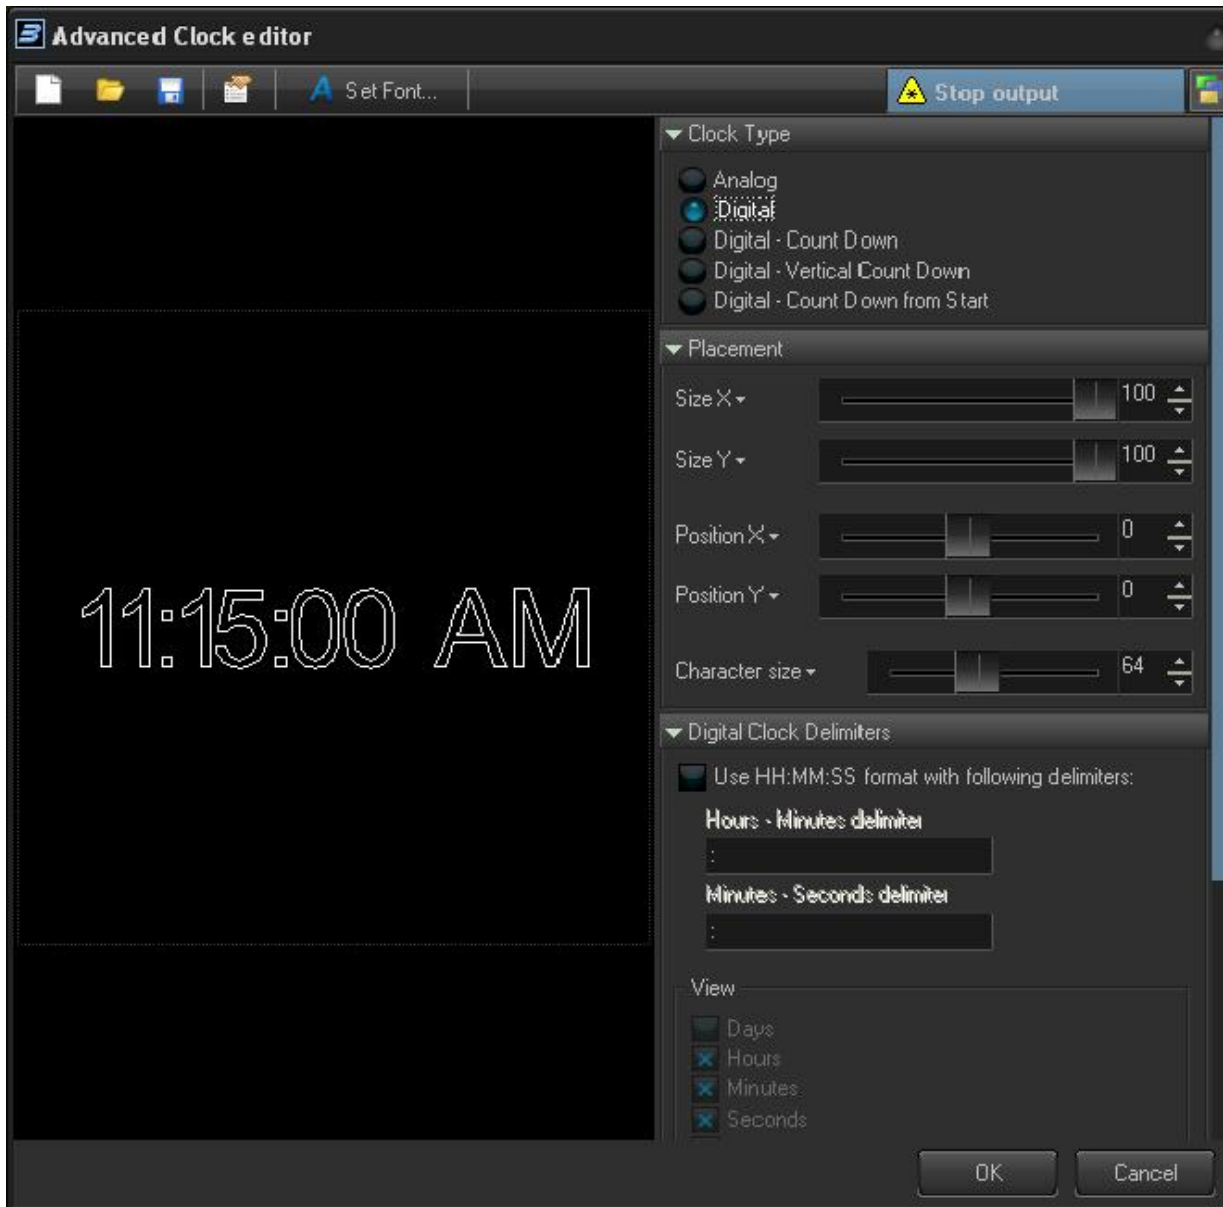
Advanced Clock editor

Set Font...

Stop output

11:15:00 AM

Clock Type

Analog
Digital
Digital - Count Down
Digital - Vertical Count Down
Digital - Count Down from Start

Placement

Size X
100
Size Y
100
Position X
0
Position Y
0
Character size
64

Digital Clock Delimiters

Use HH:MM:SS format with following delimiters:

Hours - Minutes delimiter
:
Minutes - Seconds delimiter
:

View
Days
Hours
Minutes
Seconds

OK
Cancel